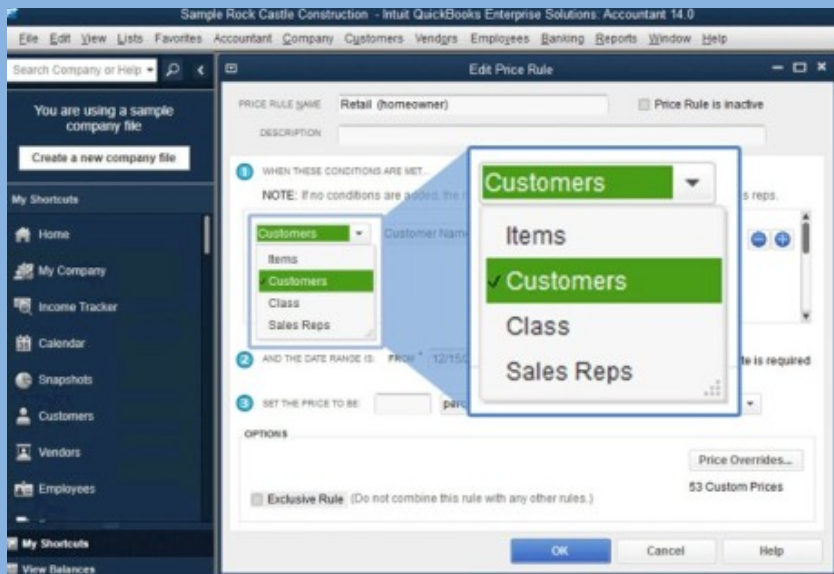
Sample Rock Castle Construction - Intuit QuickBooks Enterprise Solutions: Accountant 14.0

File Edit View Lists Favorites Accountant Company Customers Vendors Employees Banking Reports Window Help

Search Company or Help

You are using a sample company file

Create a new company file

My Shortcuts

Home

My Company

Income Tracker

Calendar

Snapshots

Customers

Vendors

Employees

My Shortcuts

View Balances

Edit Price Rule

PRICE RULE NAME Retail (homeowner)

Price Rule is inactive

DESCRIPTION

1 WHEN THESE CONDITIONS ARE MET...

NOTE: If no conditions are added, the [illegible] s reps.

Customers

Customer Nam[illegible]

Items

✓Customers

Class

Sales Reps

Customers

Items

✓Customers

Class

Sales Reps

2 AND THE DATE RANGE IS: FROM 12/15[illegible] te is required

3 SET THE PRICE TO BE: perc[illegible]

OPTIONS

Price Overrides...

53 Custom Prices

Exclusive Rule (Do not combine this rule with any other rules.)

OK

Cancel

Help